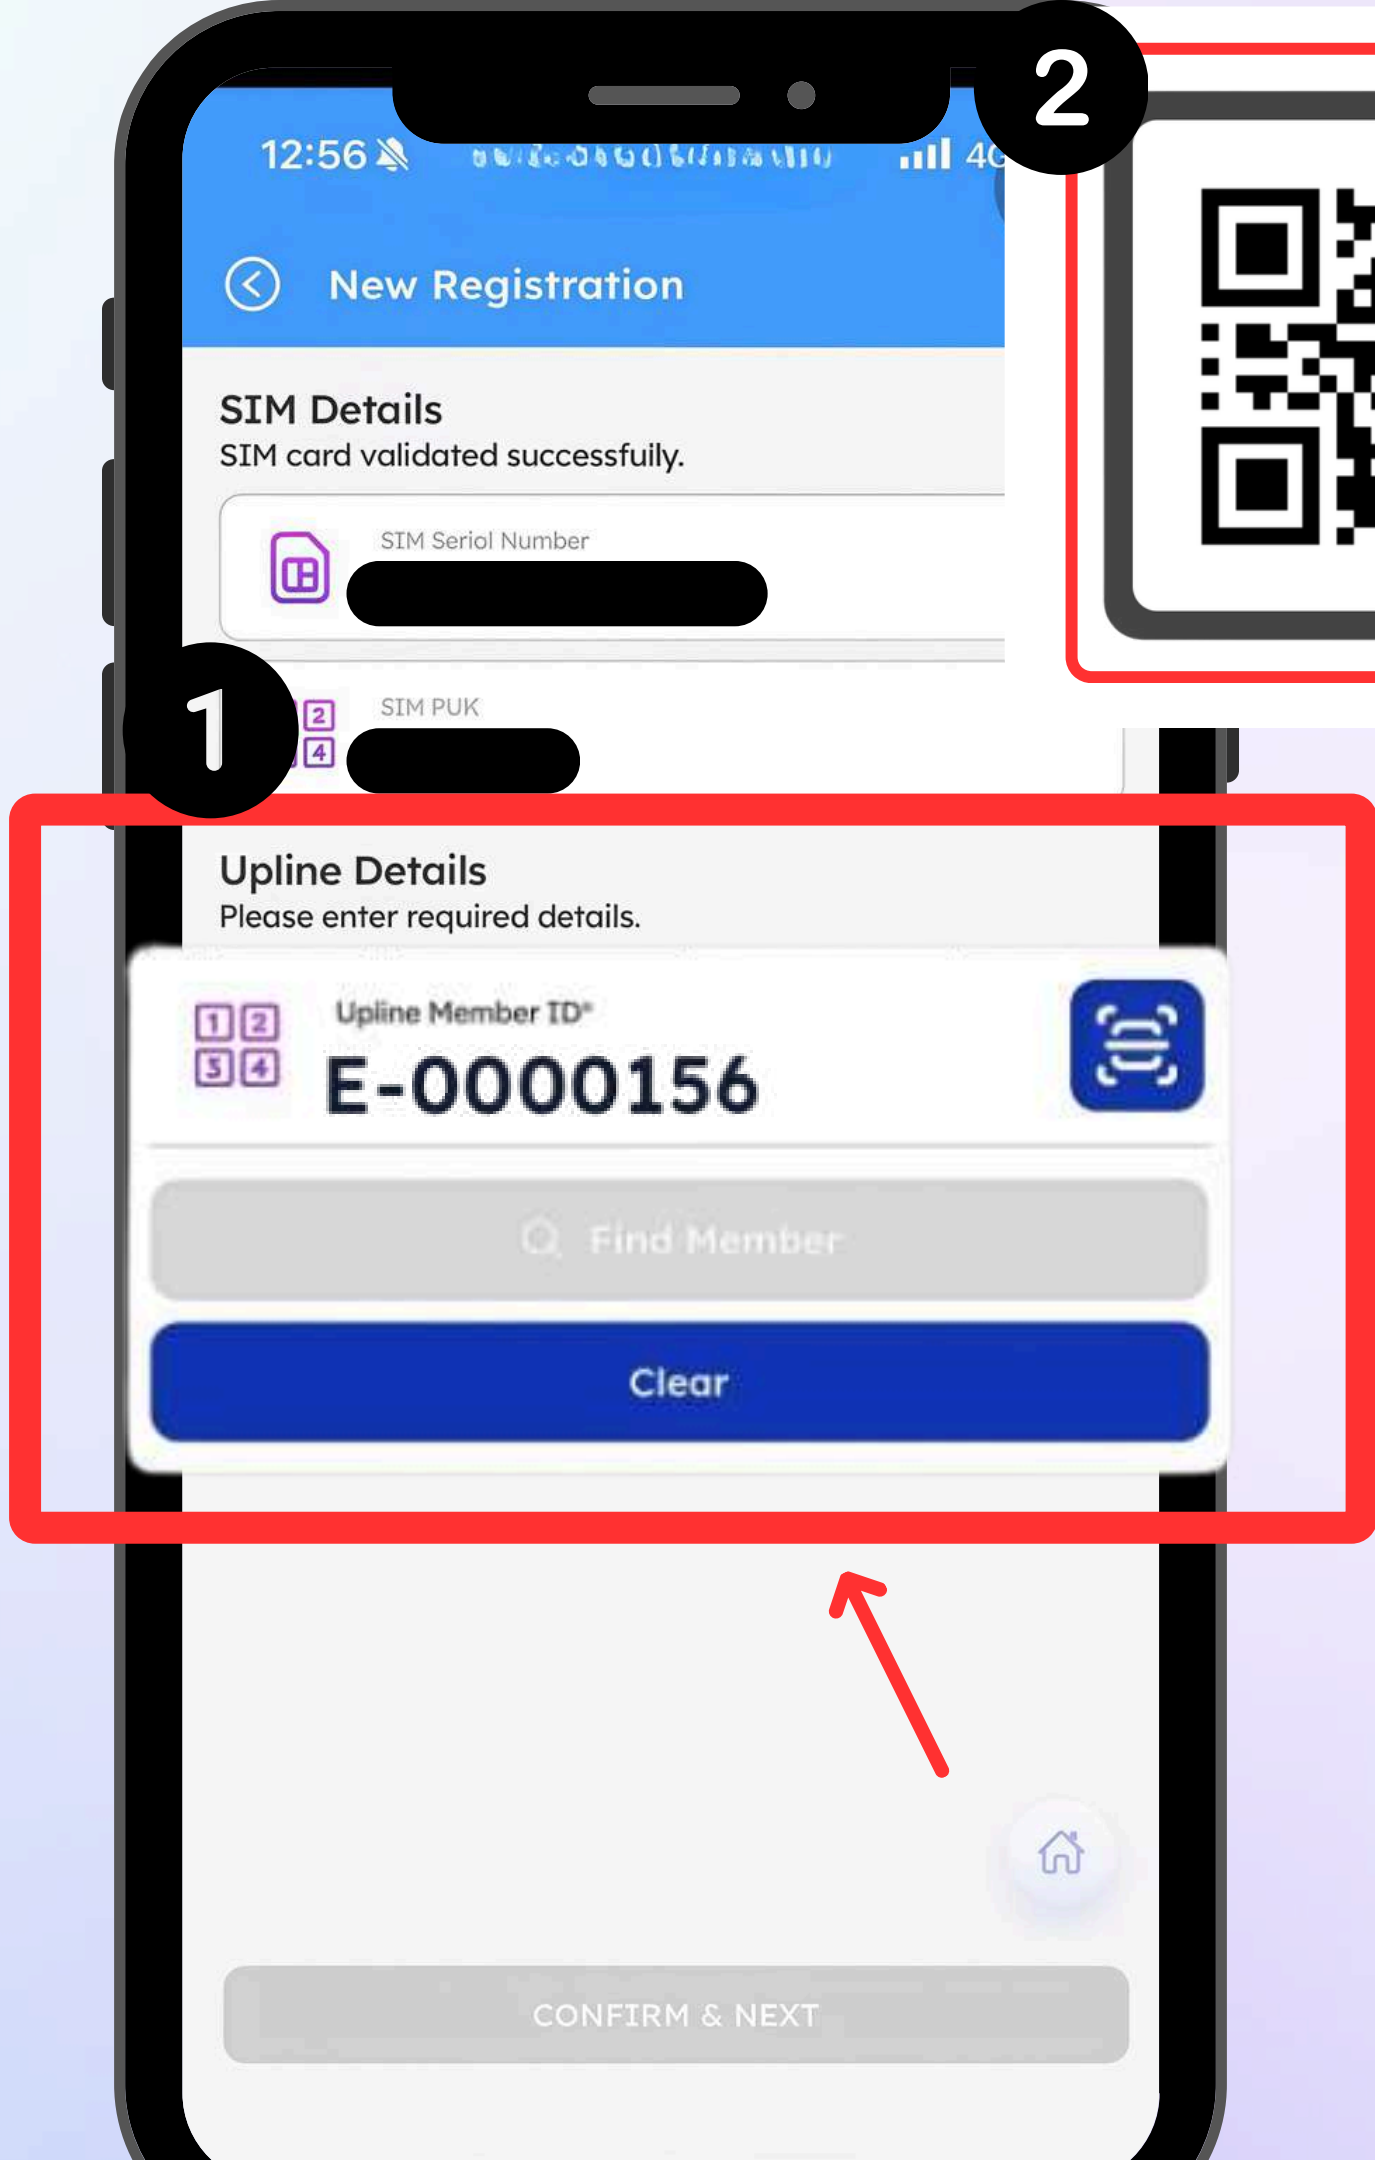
2

12:56

New Registration

SIM Details
SIM card validated successfully.

SIM Serial Number

1

SIM PUK

Upline Details
Please enter required details.

Upline Member ID*
E-0000156

Find Member

Clear

CONFIRM & NEXT